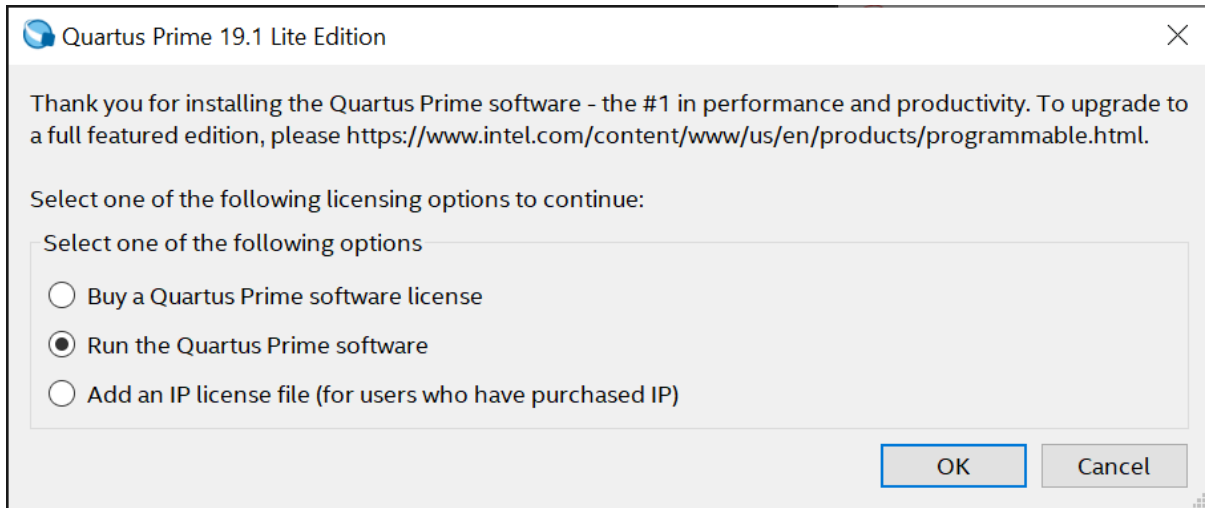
Quartus Prime 19.1 Lite Edition

Thank you for installing the Quartus Prime software - the #1 in performance and productivity. To upgrade to a full featured edition, please https://www.intel.com/content/www/us/en/products/programmable.html.

Select one of the following licensing options to continue:

Select one of the following options

Buy a Quartus Prime software license

Run the Quartus Prime software

Add an IP license file (for users who have purchased IP)

OK

Cancel